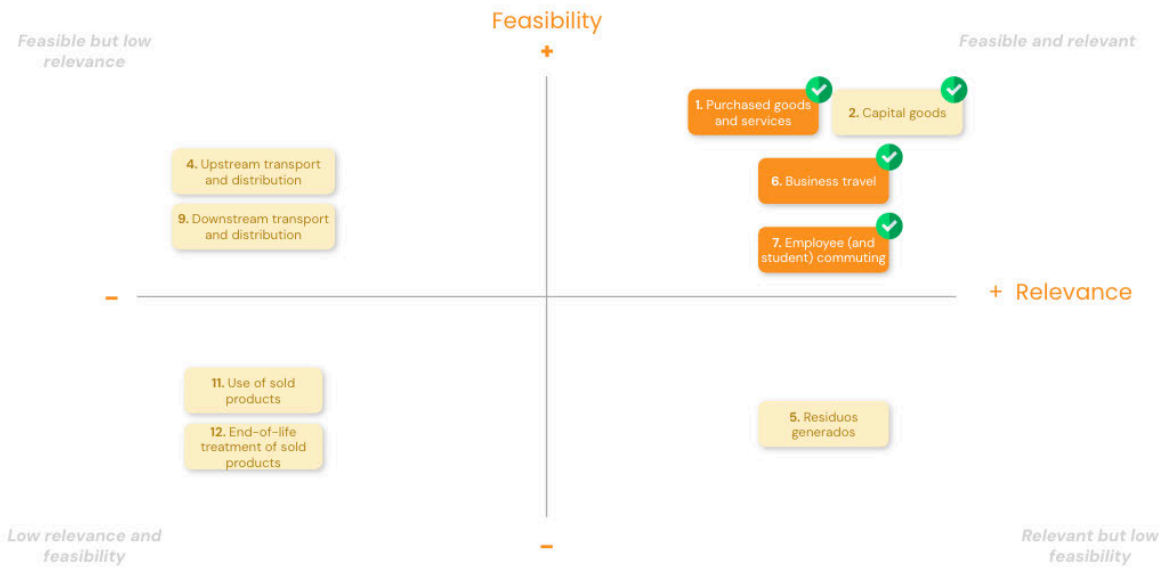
Feasibility

+

Feasible but low relevance

Feasible and relevant

1. Purchased goods and services

2. Capital goods

4. Upstream transport and distribution

6. Business travel

9. Downstream transport and distribution

7. Employee (and student) commuting

–

+ Relevance

11. Use of sold products

5. Residuos generados

12. End-of-life treatment of sold products

Low relevance and feasibility

–

Relevant but low feasibility